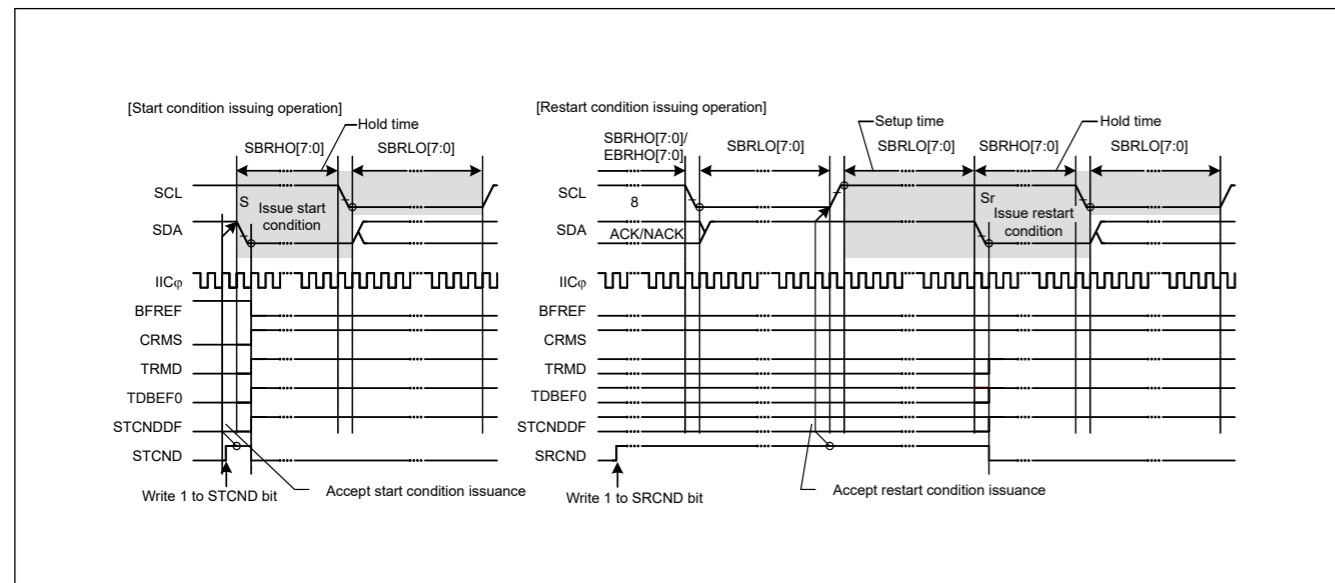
[Start condition issuing operation]

Hold time

SBRHO[7:0]

SBRLO[7:0]

SCL

S

Issue start condition

SDA

IICφ

BFREF

CRMS

TRMD

TDBEF0

STCNDDF

STCND

Write 1 to STCND bit

Accept start condition issuance

[Restart condition issuing operation]

Setup time

Hold time

SBRHO[7:0]/ EBRHO[7:0]

SBRLO[7:0]

SBRLO[7:0]

SBRHO[7:0]

SBRLO[7:0]

SCL

8

Sr

Issue restart condition

SDA

ACK/NACK

IICφ

BFREF

CRMS

TRMD

TDBEF0

STCNDDF

SRCND

Write 1 to SRCND bit

Accept restart condition issuance